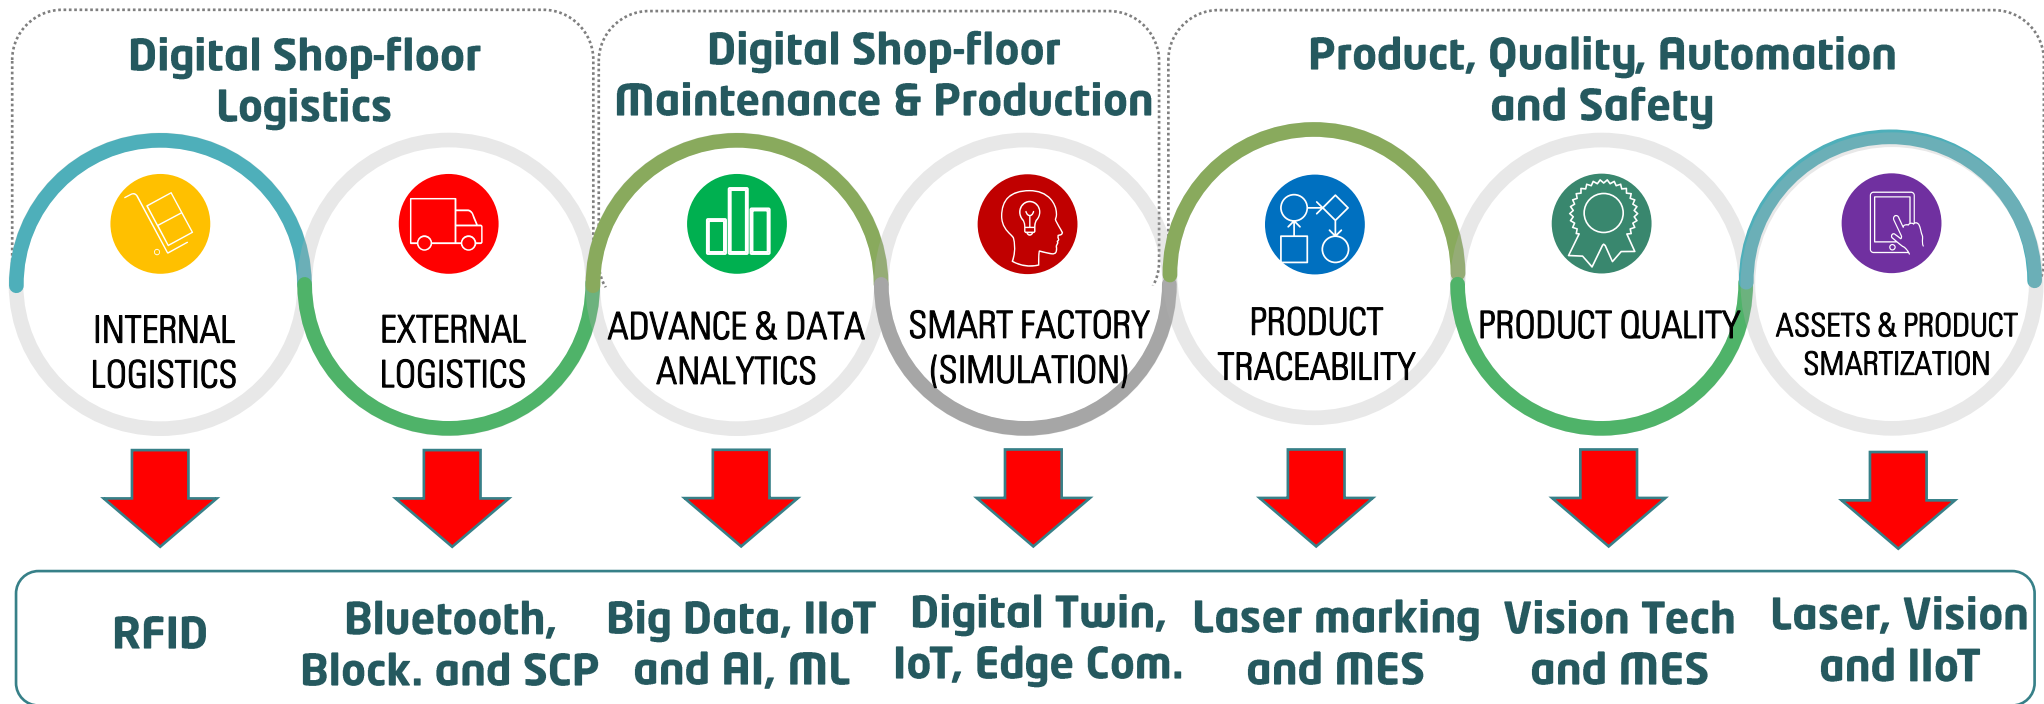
Digital Shop-floor Logistics

Digital Shop-floor Maintenance & Production

Product, Quality, Automation and Safety

INTERNAL LOGISTICS

EXTERNAL LOGISTICS

ADVANCE & DATA ANALYTICS

SMART FACTORY (SIMULATION)

PRODUCT TRACEABILITY

PRODUCT QUALITY

ASSETS & PRODUCT SMARTIZATION

RFID

Bluetooth, Block. and SCP

Big Data, IIoT and AI, ML

Digital Twin, IoT, Edge Com.

Laser marking and MES

Vision Tech and MES

Laser, Vision and IIoT